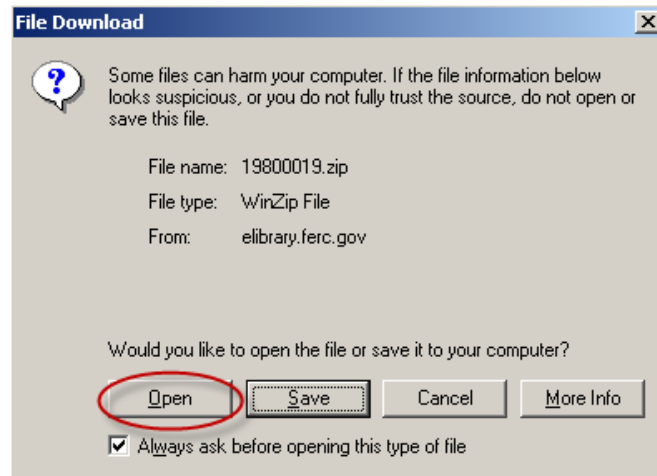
File Download

Some files can harm your computer. If the file information below looks suspicious, or you do not fully trust the source, do not open or save this file.

File name: 19800019.zip
File type: WinZip File
From: elibrary.ferc.gov

Would you like to open the file or save it to your computer?

Open
Save
Cancel
More Info

Always ask before opening this type of file